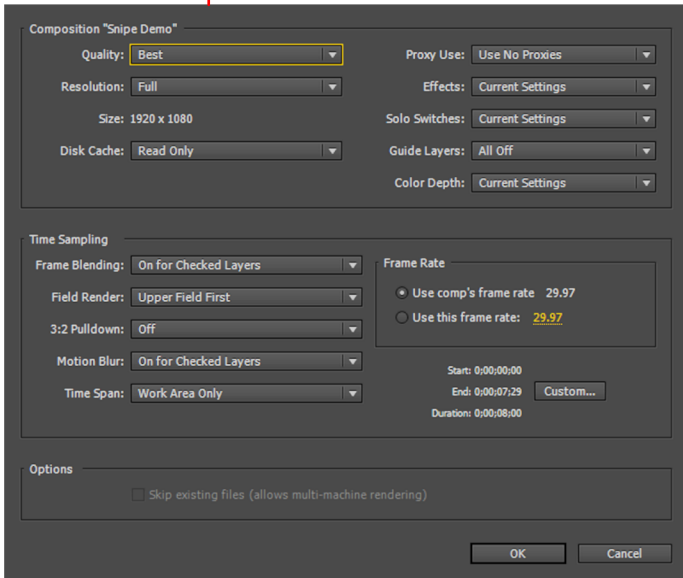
Composition "Snipe Demo"

Quality: Best
Resolution: Full
Size: 1920 x 1080
Disk Cache: Read Only

Proxy Use: Use No Proxies
Effects: Current Settings
Solo Switches: Current Settings
Guide Layers: All Off
Color Depth: Current Settings

Time Sampling

Frame Blending: On for Checked Layers
Field Render: Upper Field First
3:2 Pulldown: Off
Motion Blur: On for Checked Layers
Time Span: Work Area Only

Frame Rate
Use comp's frame rate 29.97
Use this frame rate: 29.97

Start: 0;00;00;00
End: 0;00;07;29 Custom...
Duration: 0;00;08;00

Options

Skip existing files (allows multi-machine rendering)

OK Cancel